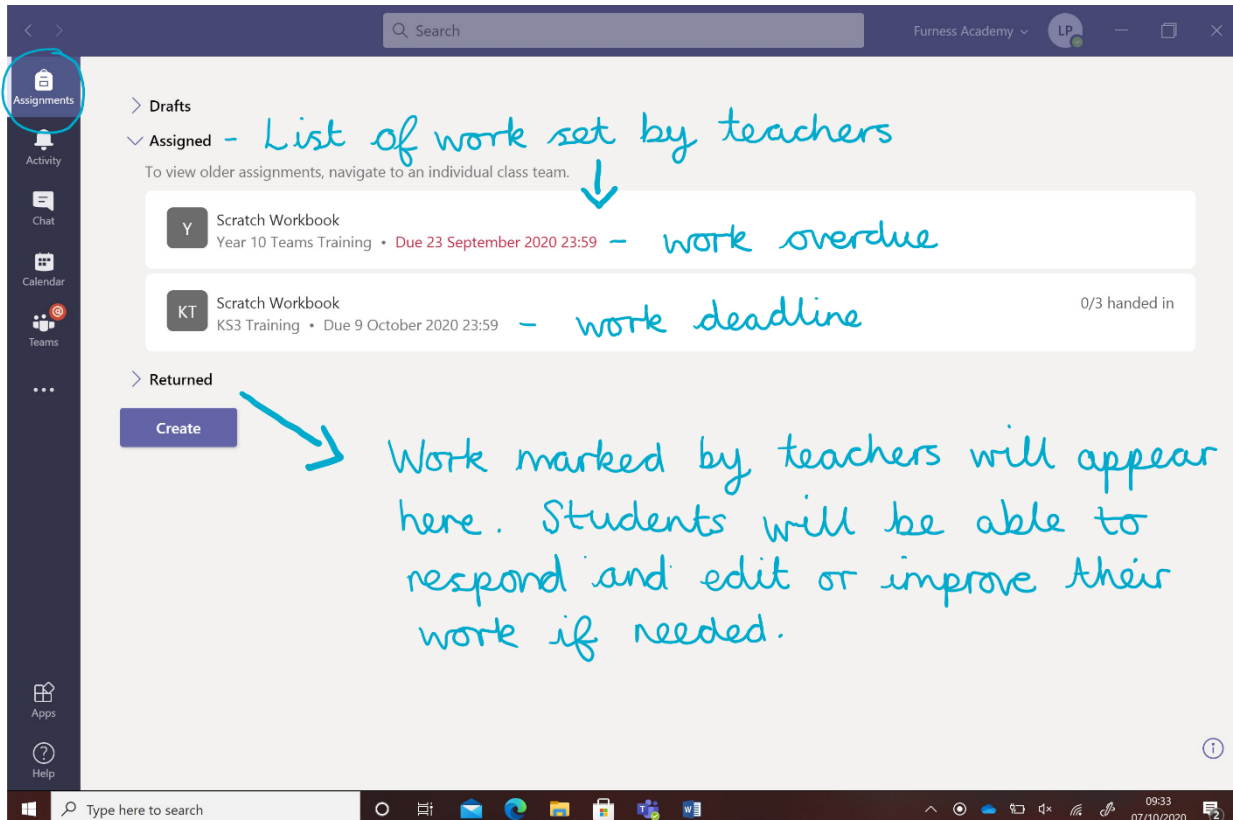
Search

Furness Academy

LP

Assignments

Activity

Chat

Calendar

Teams

...

Apps

Help

Drafts

Assigned - List of work set by teachers

To view older assignments, navigate to an individual class team.

Y
Scratch Workbook
Year 10 Teams Training • Due 23 September 2020 23:59 - work overdue

KT
Scratch Workbook
KS3 Training • Due 9 October 2020 23:59 - work deadline
0/3 handed in

Returned

Create

Work marked by teachers will appear here. Students will be able to respond and edit or improve their work if needed.

Type here to search

09:33
07/10/2020